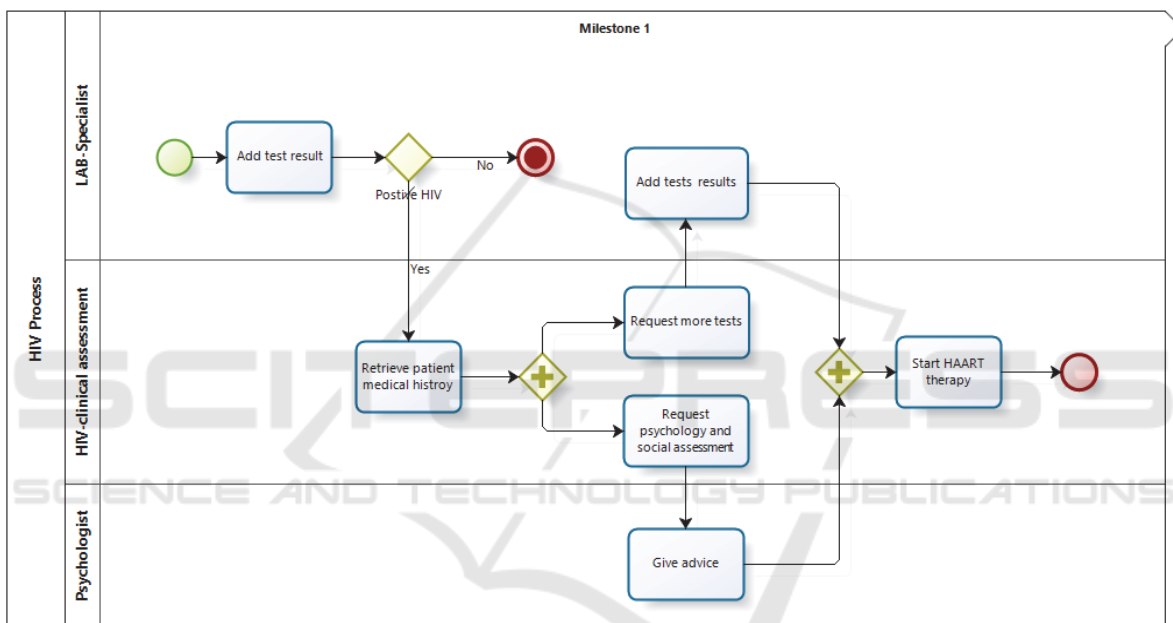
Milestone 1

HIV Process

LAB-Specialist

Add test result

Postive HIV

No

Add tests results

Yes

HIV-clinical assessment

Request more tests

Retrieve patient medical histroy

Start HAART therapy

Request psychology and social assessment

SCITEPRESS

SCIENCE AND TECHNOLOGY PUBLICATIONS

Psychologist

Give advice